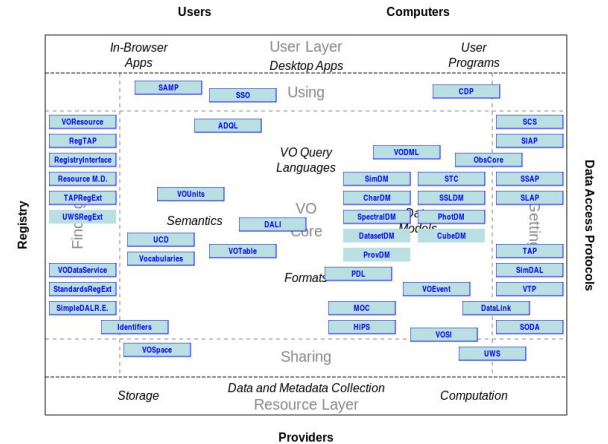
Users

Computers

In-Browser Apps

User Layer

Desktop Apps

User Programs

SAMP

SSO

Using

CDP

VOResource

ADQL

SCS

RegTAP

SIAP

RegistryInterface

VO Query Languages

VODML

ObsCore

Resource M.D.

SimDM

STC

SSAP

TAPRegExt

VOUnits

CharDM

SSLDM

SLAP

UWSRegExt

Semantics

DALI

VO Core

SpectralDM

PhotDM

Finding

DatasetDM

CubeDM

Data Models

Getting

UCD

TAP

Vocabularies

VOTable

ProvDM

VODataService

SimDAL

Formats

PDL

StandardsRegExt

VOEvent

VTP

SimpleDALR.E.

MOC

DataLink

Identifiers

HiPS

SODA

VOSI

VOSpace

Sharing

UWS

Storage

Data and Metadata Collection

Computation

Resource Layer

Providers

Registry

Data Access Protocols